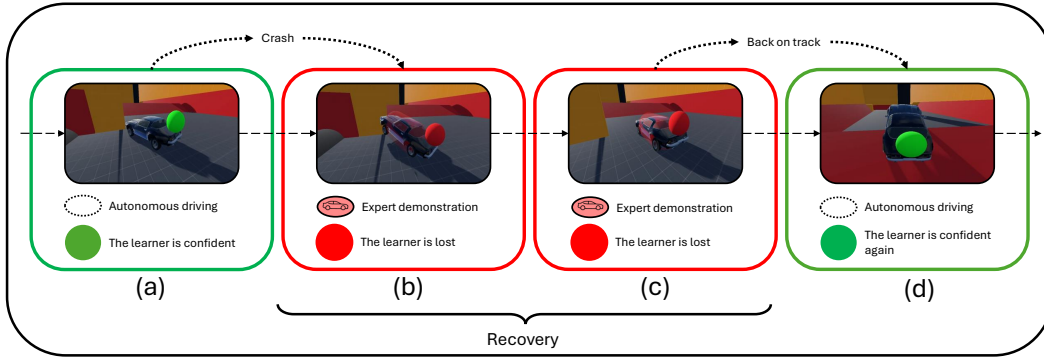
Crash

Back on track

Autonomous driving

The learner is confident

(a)

Expert demonstration

The learner is lost

(b)

Expert demonstration

The learner is lost

(c)

Autonomous driving

The learner is confident again

(d)

Recovery